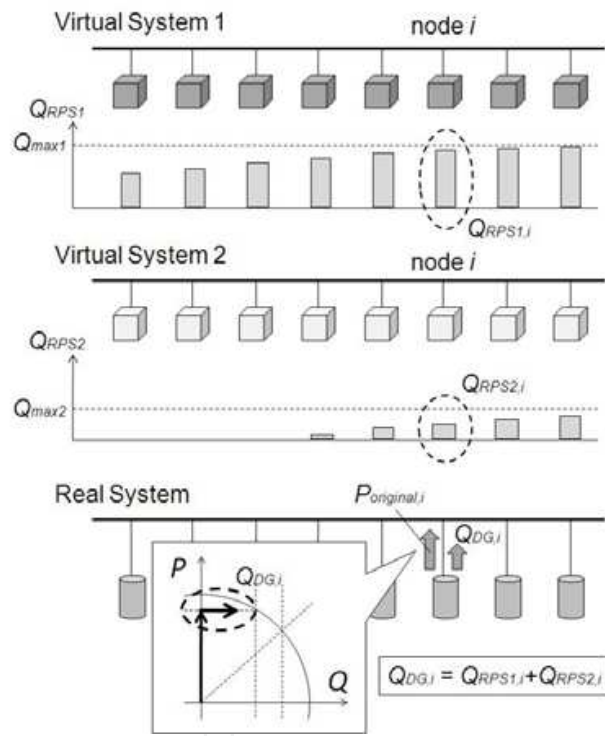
Virtual System 1

node $i$

$Q_{RPS1}$

$Q_{max1}$

$Q_{RPS1,i}$

Virtual System 2

node $i$

$Q_{RPS2}$

$Q_{RPS2,i}$

$Q_{max2}$

Real System

$P_{original,i}$

$Q_{DG,i}$

$P$

$Q_{DG,i}$

$Q$

$Q_{DG,i} = Q_{RPS1,i}+Q_{RPS2,i}$